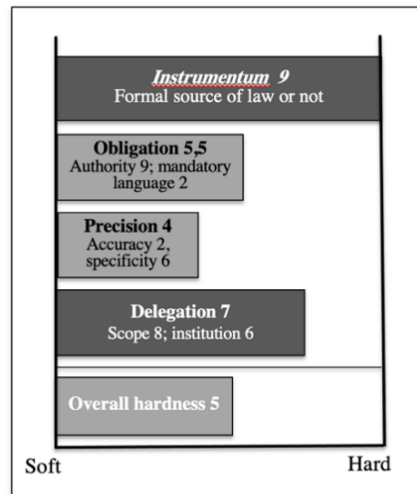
Instrumentum 9
Formal source of law or not

Obligation 5,5
Authority 9; mandatory language 2

Precision 4
Accuracy 2, specificity 6

Delegation 7
Scope 8; institution 6

Overall hardness 5

Soft

Hard